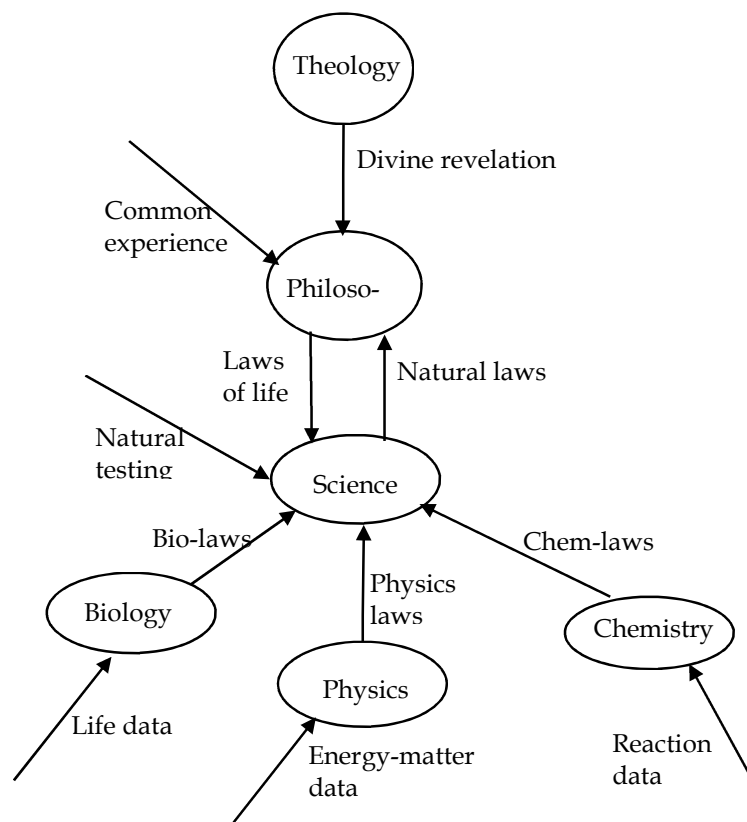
Theology

Divine revelation

Common experience

Philoso-

Laws of life

Natural laws

Natural testing

Science

Bio-laws

Chem-laws

Physics laws

Biology

Chemistry

Physics

Life data

Energy-matter data

Reaction data